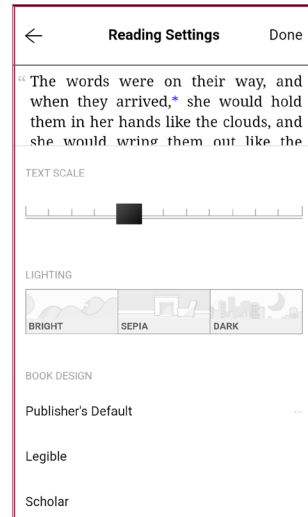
Reading Settings

Done

“ The words were on their way, and when they arrived,* she would hold them in her hands like the clouds, and she would wring them out like the

TEXT SCALE

LIGHTING

BRIGHT

SEPIA

DARK

BOOK DESIGN

Publisher's Default

Legible

Scholar